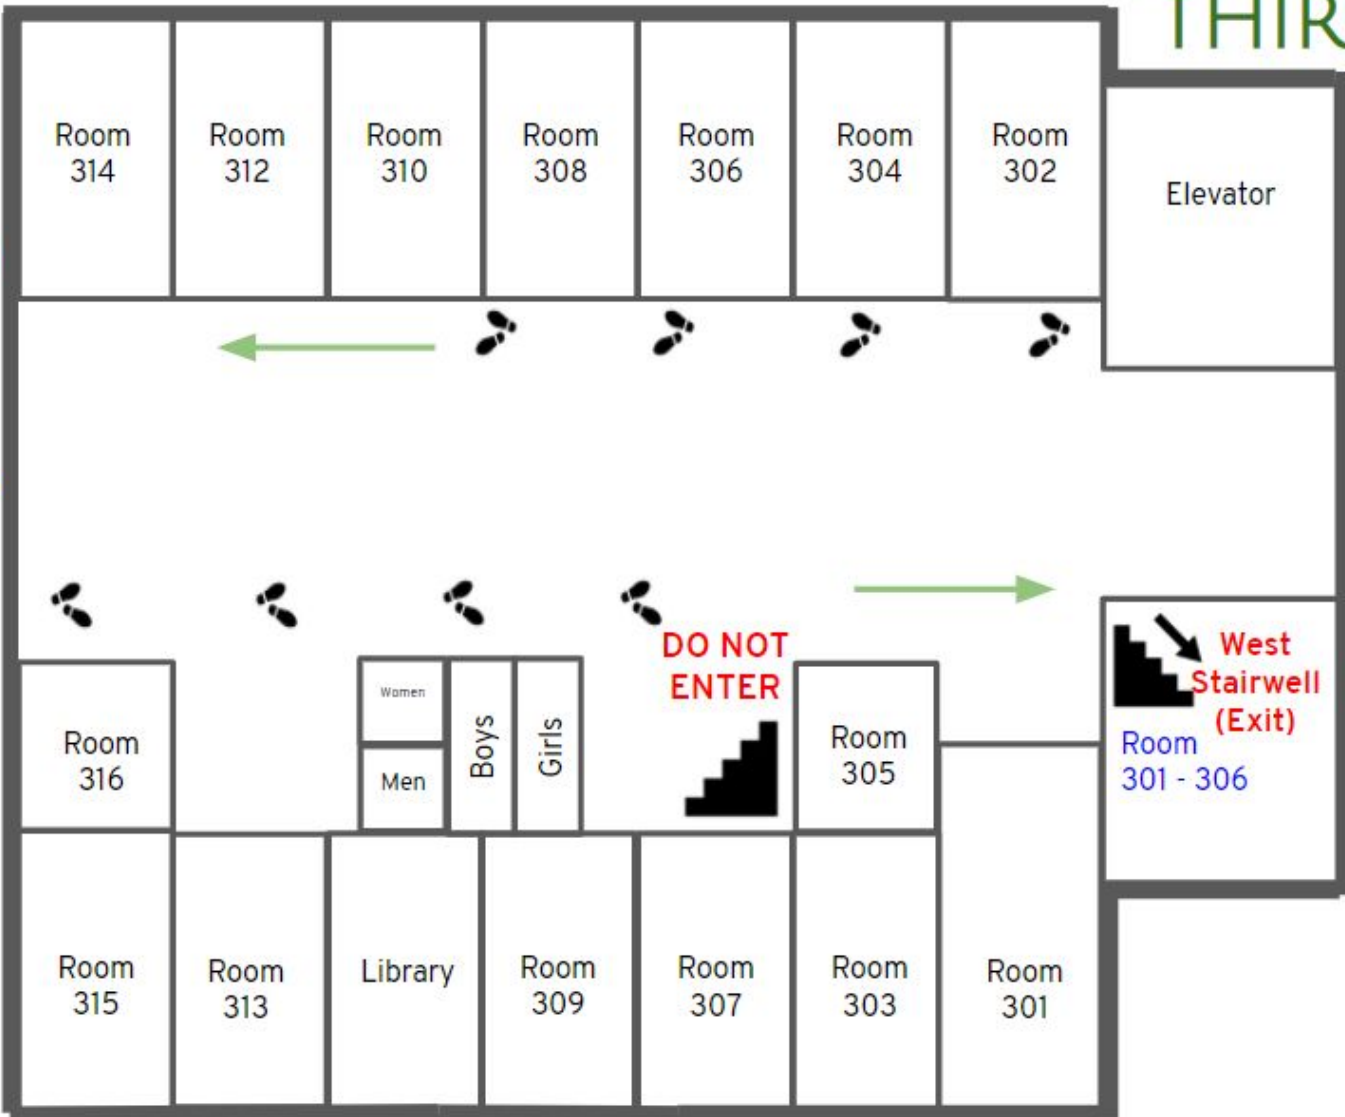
THIR

Room 314

Room 312

Room 310

Room 308

Room 306

Room 304

Room 302

Elevator

DO NOT ENTER

West Stairwell (Exit)

Room 301 - 306

Room 316

Women

Men

Boys

Girls

Room 305

Room 315

Room 313

Library

Room 309

Room 307

Room 303

Room 301